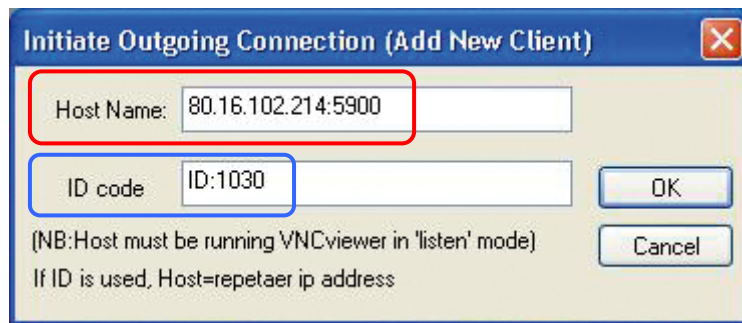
Initiate Outgoing Connection (Add New Client)

Host Name: 80.16.102.214:5900

ID code ID:1030

OK

Cancel

(NB:Host must be running VNCviewer in 'listen' mode)

If ID is used, Host=repetaer ip address